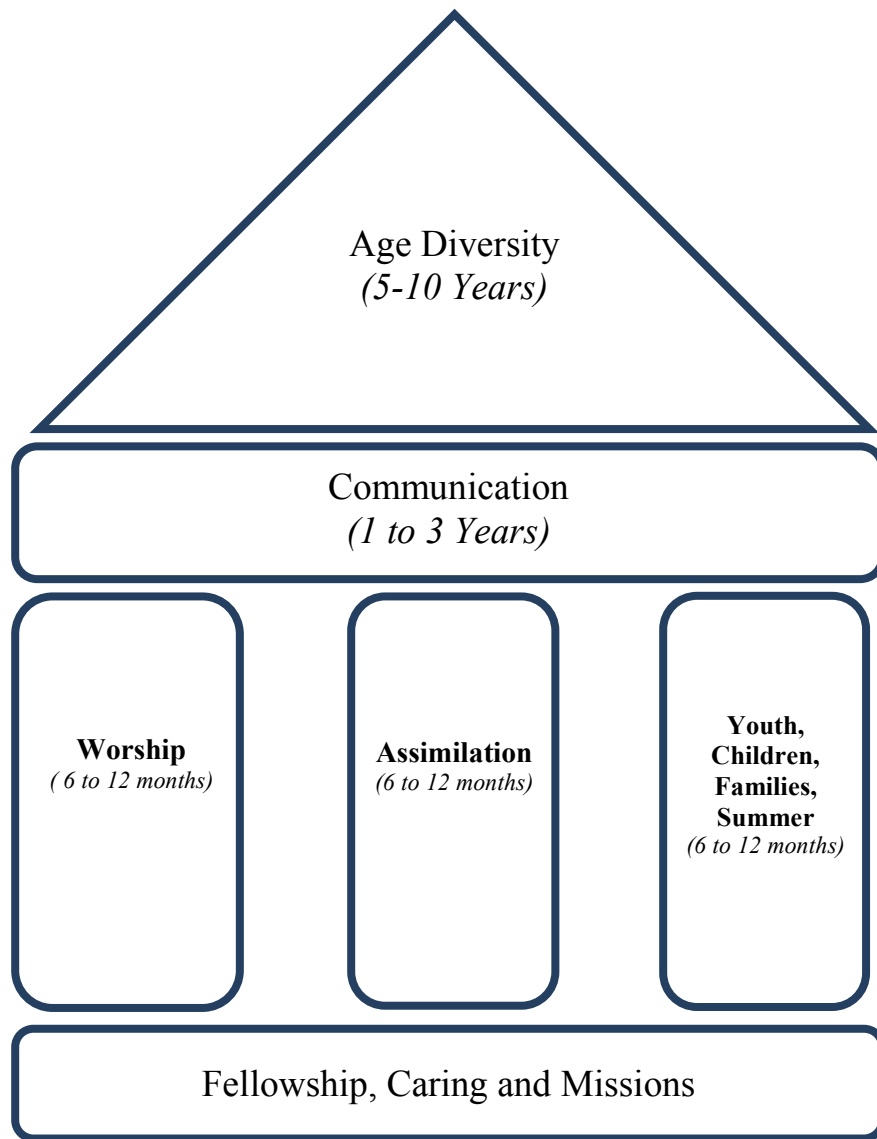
Age Diversity
*(5-10 Years)*

Communication
*(1 to 3 Years)*

**Worship**
*( 6 to 12 months)*

**Assimilation**
*(6 to 12 months)*

**Youth, Children, Families, Summer**
*(6 to 12 months)*

Fellowship, Caring and Missions